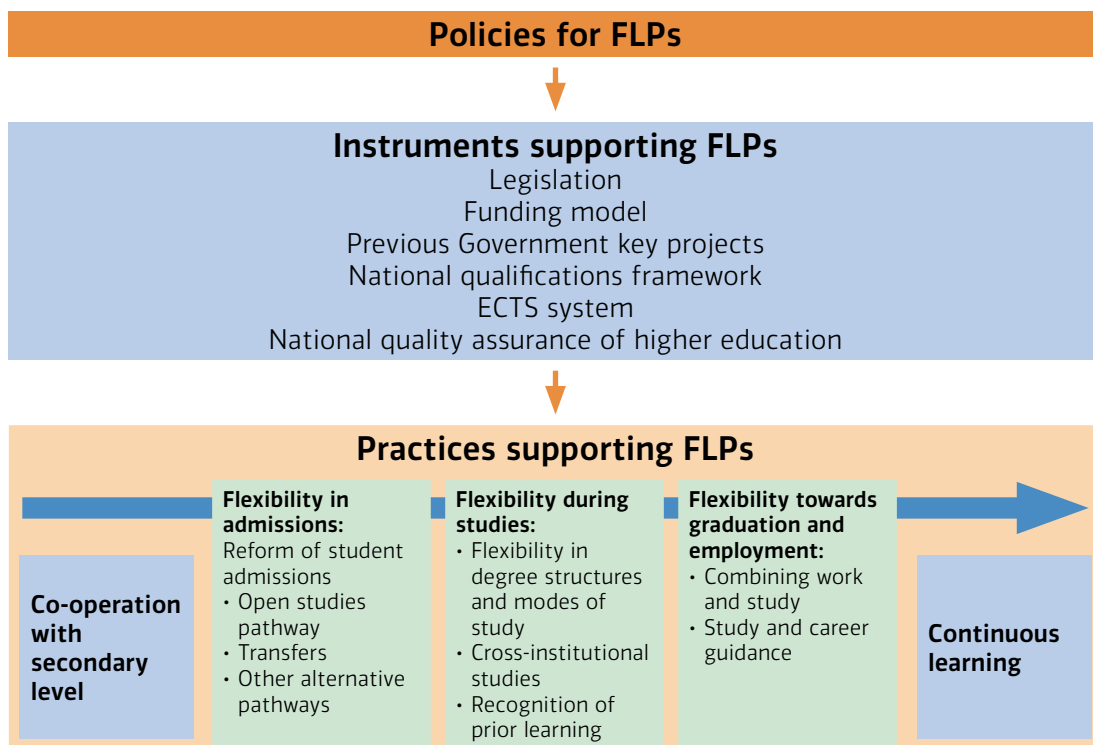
Policies for FLPs

Instruments supporting FLPs
Legislation
Funding model
Previous Government key projects
National qualifications framework
ECTS system
National quality assurance of higher education

Practices supporting FLPs

Co-operation with secondary level

Flexibility in admissions:
Reform of student admissions
• Open studies pathway
• Transfers
• Other alternative pathways

Flexibility during studies:
• Flexibility in degree structures and modes of study
• Cross-institutional studies
• Recognition of prior learning

Flexibility towards graduation and employment:
• Combining work and study
• Study and career guidance

Continuous learning